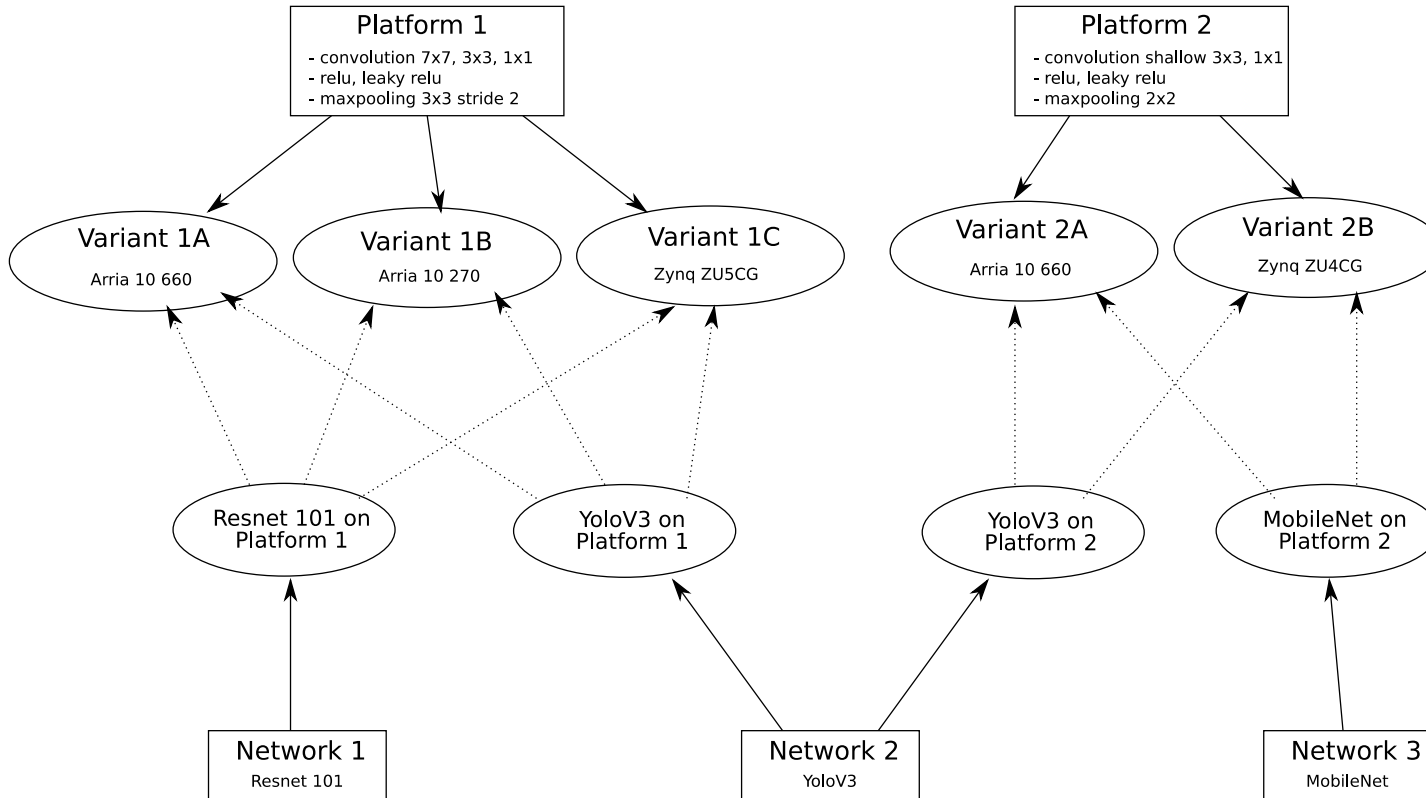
Platform 1
- convolution 7x7, 3x3, 1x1
- relu, leaky relu
- maxpooling 3x3 stride 2

Platform 2
- convolution shallow 3x3, 1x1
- relu, leaky relu
- maxpooling 2x2

Variant 1A
Arria 10 660

Variant 1B
Arria 10 270

Variant 1C
Zynq ZU5CG

Variant 2A
Arria 10 660

Variant 2B
Zynq ZU4CG

Resnet 101 on Platform 1

YoloV3 on Platform 1

YoloV3 on Platform 2

MobileNet on Platform 2

Network 1
Resnet 101

Network 2
YoloV3

Network 3
MobileNet